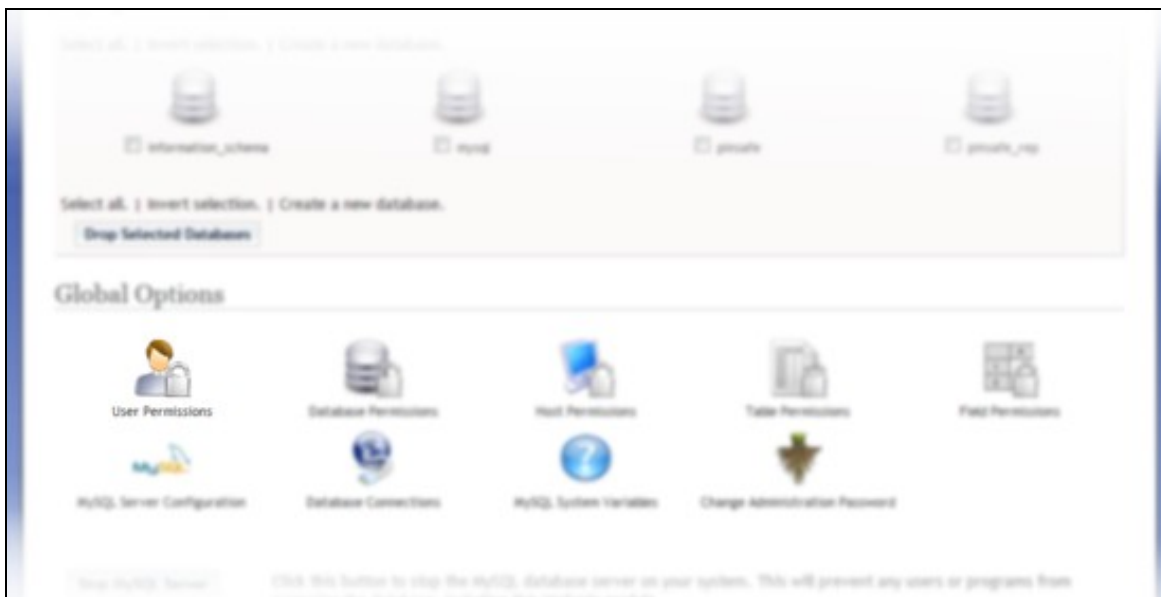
Select all. | Invert selection. | Create a new database.

information_schema

mysql

pinsafe

pinsafe_rep

Select all. | Invert selection. | Create a new database.

Drop Selected Databases

Global Options

User Permissions

Database Permissions

Host Permissions

Table Permissions

Field Permissions

MySQL Server Configuration

Database Connections

MySQL System Variables

Change Administration Password

Stop MySQL Server

Click this button to stop the MySQL database server on your system. This will prevent any users or programs from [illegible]